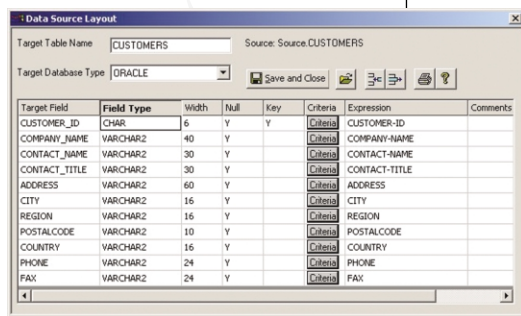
Data Source Layout

Target Table Name CUSTOMERS

Source: Source.CUSTOMERS

Target Database Type ORACLE

Save and Close

| Target Field | Field Type | Width | Null | Key | Criteria | Expression | Comments |
|---|---|---|---|---|---|---|---|
| CUSTOMER_ID | CHAR | 6 | Y | Y | Criteria | CUSTOMER-ID | |
| COMPANY_NAME | VARCHAR2 | 40 | Y | | Criteria | COMPANY-NAME | |
| CONTACT_NAME | VARCHAR2 | 30 | Y | | Criteria | CONTACT-NAME | |
| CONTACT_TITLE | VARCHAR2 | 30 | Y | | Criteria | CONTACT-TITLE | |
| ADDRESS | VARCHAR2 | 60 | Y | | Criteria | ADDRESS | |
| CITY | VARCHAR2 | 16 | Y | | Criteria | CITY | |
| REGION | VARCHAR2 | 16 | Y | | Criteria | REGION | |
| POSTALCODE | VARCHAR2 | 10 | Y | | Criteria | POSTALCODE | |
| COUNTRY | VARCHAR2 | 16 | Y | | Criteria | COUNTRY | |
| PHONE | VARCHAR2 | 24 | Y | | Criteria | PHONE | |
| FAX | VARCHAR2 | 24 | Y | | Criteria | FAX | |